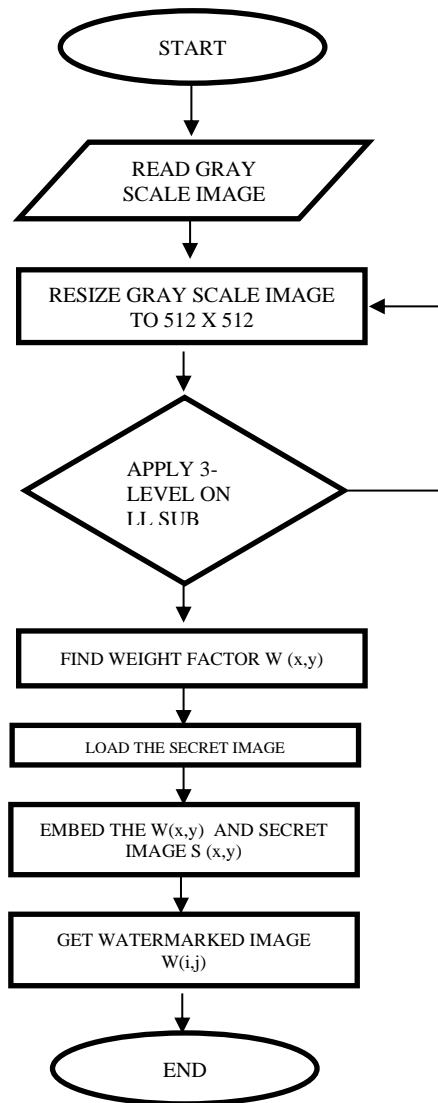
START

READ GRAY SCALE IMAGE

RESIZE GRAY SCALE IMAGE TO 512 X 512

APPLY 3-LEVEL ON LL SUB

FIND WEIGHT FACTOR W (x,y)

LOAD THE SECRET IMAGE

EMBED THE W(x,y) AND SECRET IMAGE S (x,y)

GET WATERMARKED IMAGE W(i,j)

END